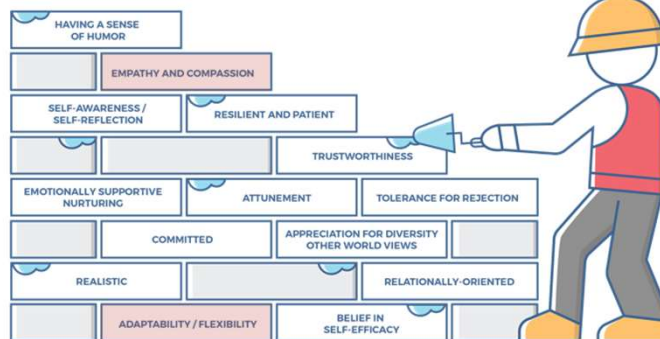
HAVING A SENSE OF HUMOR

EMPATHY AND COMPASSION

SELF-AWARENESS / SELF-REFLECTION

RESILIENT AND PATIENT

TRUSTWORTHINESS

EMOTIONALLY SUPPORTIVE NURTURING

ATTUNEMENT

TOLERANCE FOR REJECTION

COMMITTED

APPRECIATION FOR DIVERSITY OTHER WORLD VIEWS

REALISTIC

RELATIONALLY-ORIENTED

ADAPTABILITY / FLEXIBILITY

BELIEF IN SELF-EFFICACY